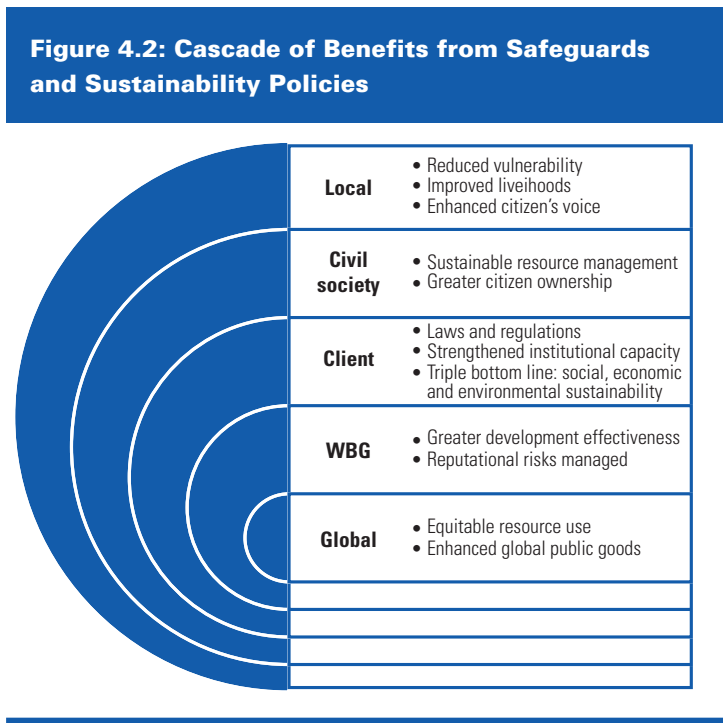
Figure 4.2: Cascade of Benefits from Safeguards and Sustainability Policies

| | |
|---|---|
| Local | • Reduced vulnerability<br>• Improved liveihoods<br>• Enhanced citizen's voice |
| Civil society | • Sustainable resource management<br>• Greater citizen ownership |
| Client | • Laws and regulations<br>• Strengthened institutional capacity<br>• Triple bottom line: social, economic and environmental sustainability |
| WBG | • Greater development effectiveness<br>• Reputational risks managed |
| Global | • Equitable resource use<br>• Enhanced global public goods |